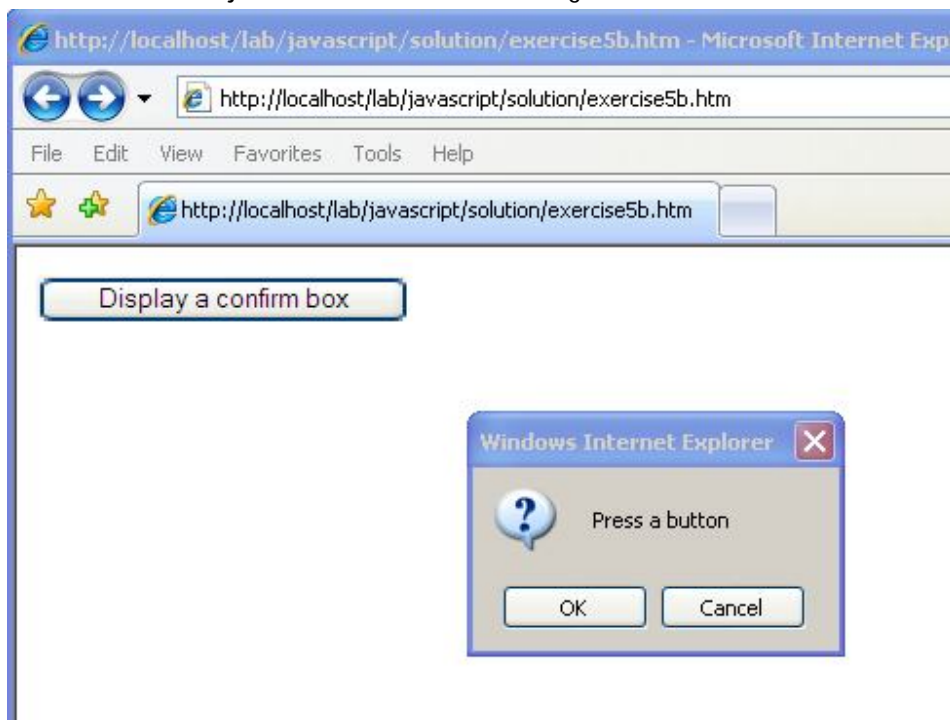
http://localhost/lab/javascript/solution/exercise5b.htm - Microsoft Internet Exp

http://localhost/lab/javascript/solution/exercise5b.htm

File Edit View Favorites Tools Help

http://localhost/lab/javascript/solution/exercise5b.htm

Display a confirm box

Windows Internet Explorer

Press a button

OK Cancel